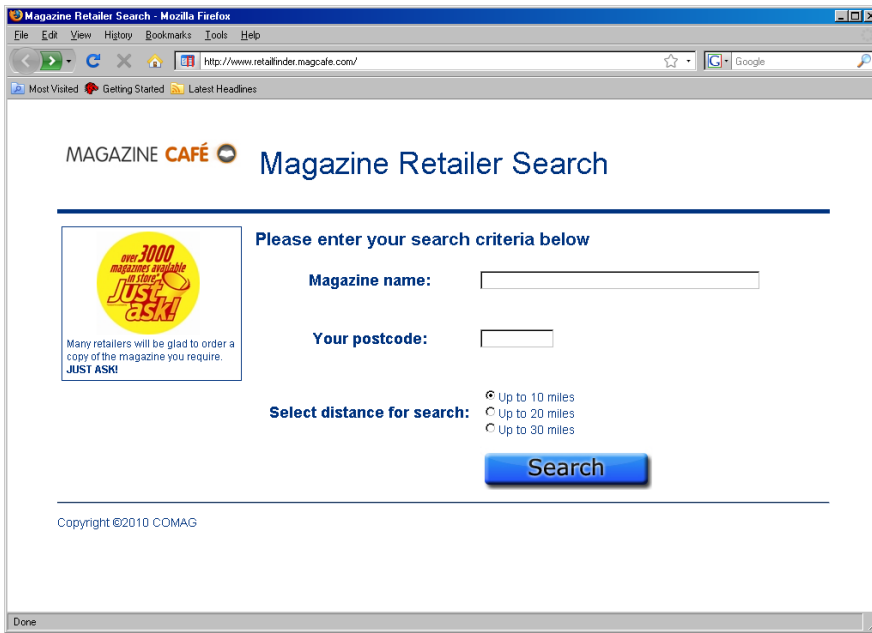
Magazine Retailer Search - Mozilla Firefox

File Edit View History Bookmarks Tools Help

http://www.retailfinder.magcafe.com/

Google

Most Visited Getting Started Latest Headlines

MAGAZINE CAFÉ

Magazine Retailer Search

over 3000 magazines available in store Just ask!

Many retailers will be glad to order a copy of the magazine you require. JUST ASK!

Please enter your search criteria below

Magazine name:

Your postcode:

Select distance for search:

Up to 10 miles
Up to 20 miles
Up to 30 miles

Search

Copyright ©2010 COMAG

Done